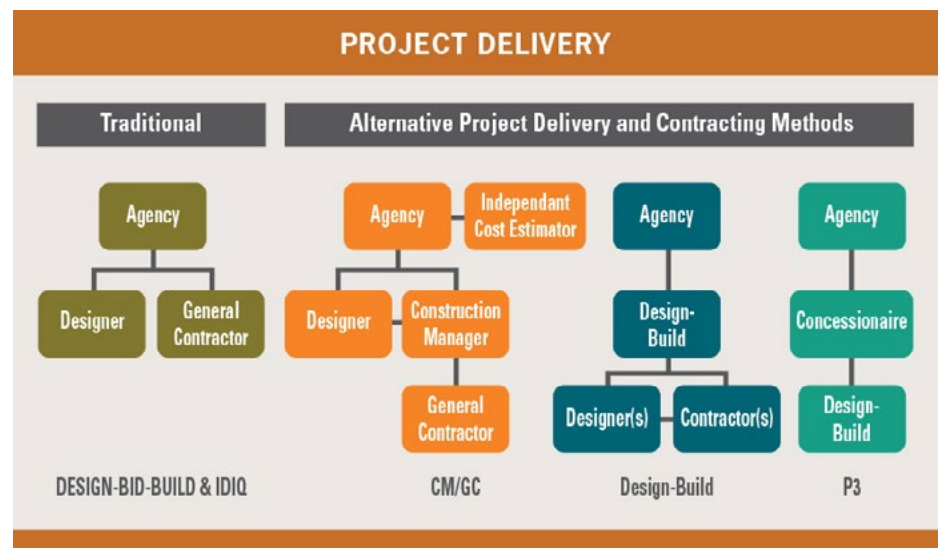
PROJECT DELIVERY

Traditional

Agency

Designer

General Contractor

DESIGN-BID-BUILD & IDIQ

Alternative Project Delivery and Contracting Methods

Agency

Independant Cost Estimator

Designer

Construction Manager

General Contractor

CM/GC

Agency

Design-Build

Designer(s)

Contractor(s)

Design-Build

Agency

Concessionaire

Design-Build

P3